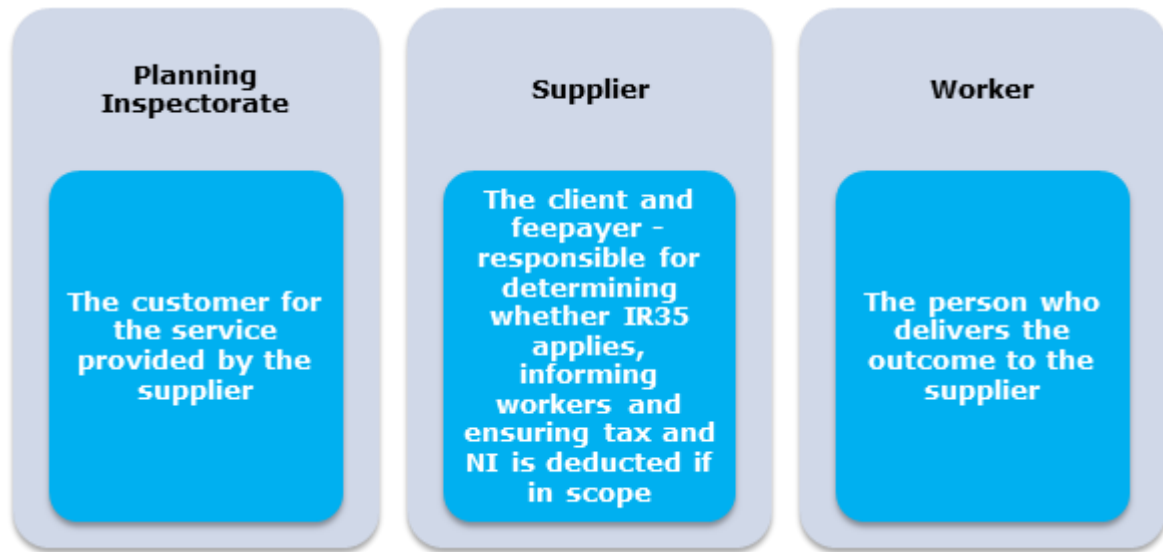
Planning Inspectorate

The customer for the service provided by the supplier

Supplier

The client and feepayer - responsible for determining whether IR35 applies, informing workers and ensuring tax and NI is deducted if in scope

Worker

The person who delivers the outcome to the supplier